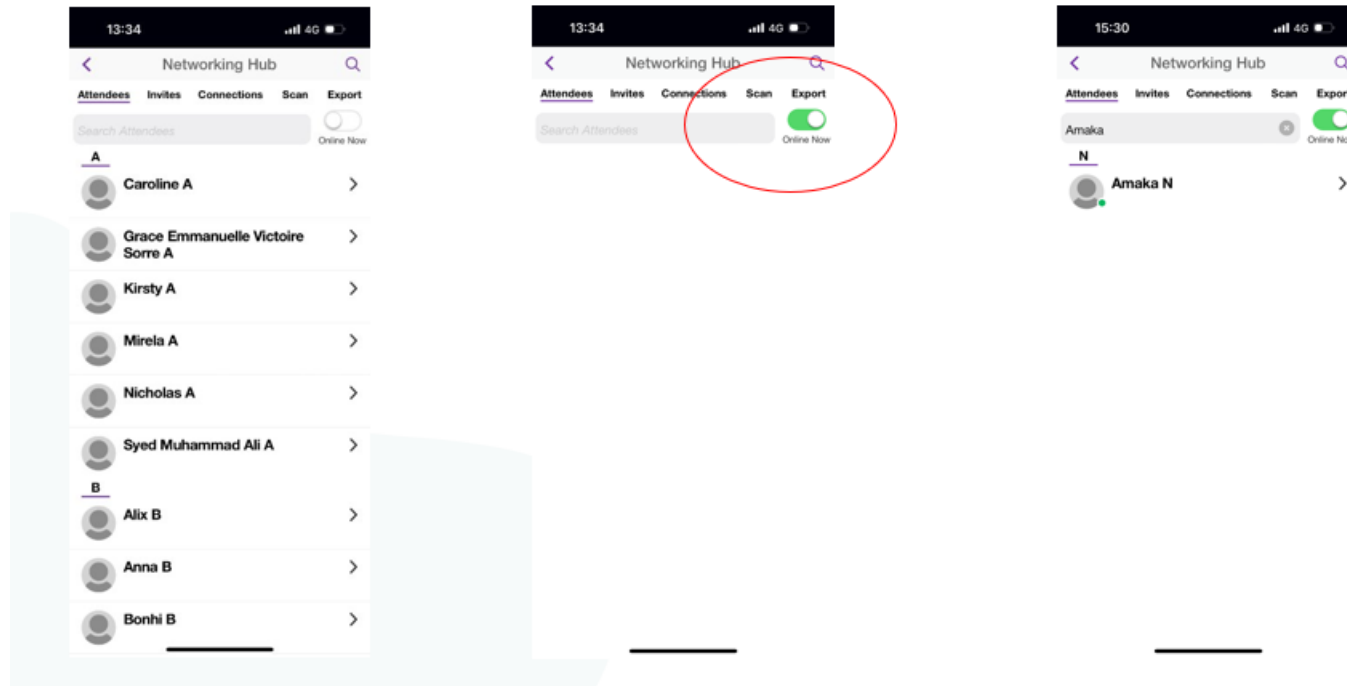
13:34
4G
Networking Hub
Attendees Invites Connections Scan Export
Search Attendees
Online Now
A
Caroline A
Grace Emmanuelle Victoire Sorre A
Kirsty A
Mirela A
Nicholas A
Syed Muhammad Ali A
B
Alix B
Anna B
Bonhi B

13:34
4G
Networking Hub
Attendees Invites Connections Scan Export
Search Attendees
Online Now

15:30
4G
Networking Hub
Attendees Invites Connections Scan Expor
Amaka
Online No
N
Amaka N